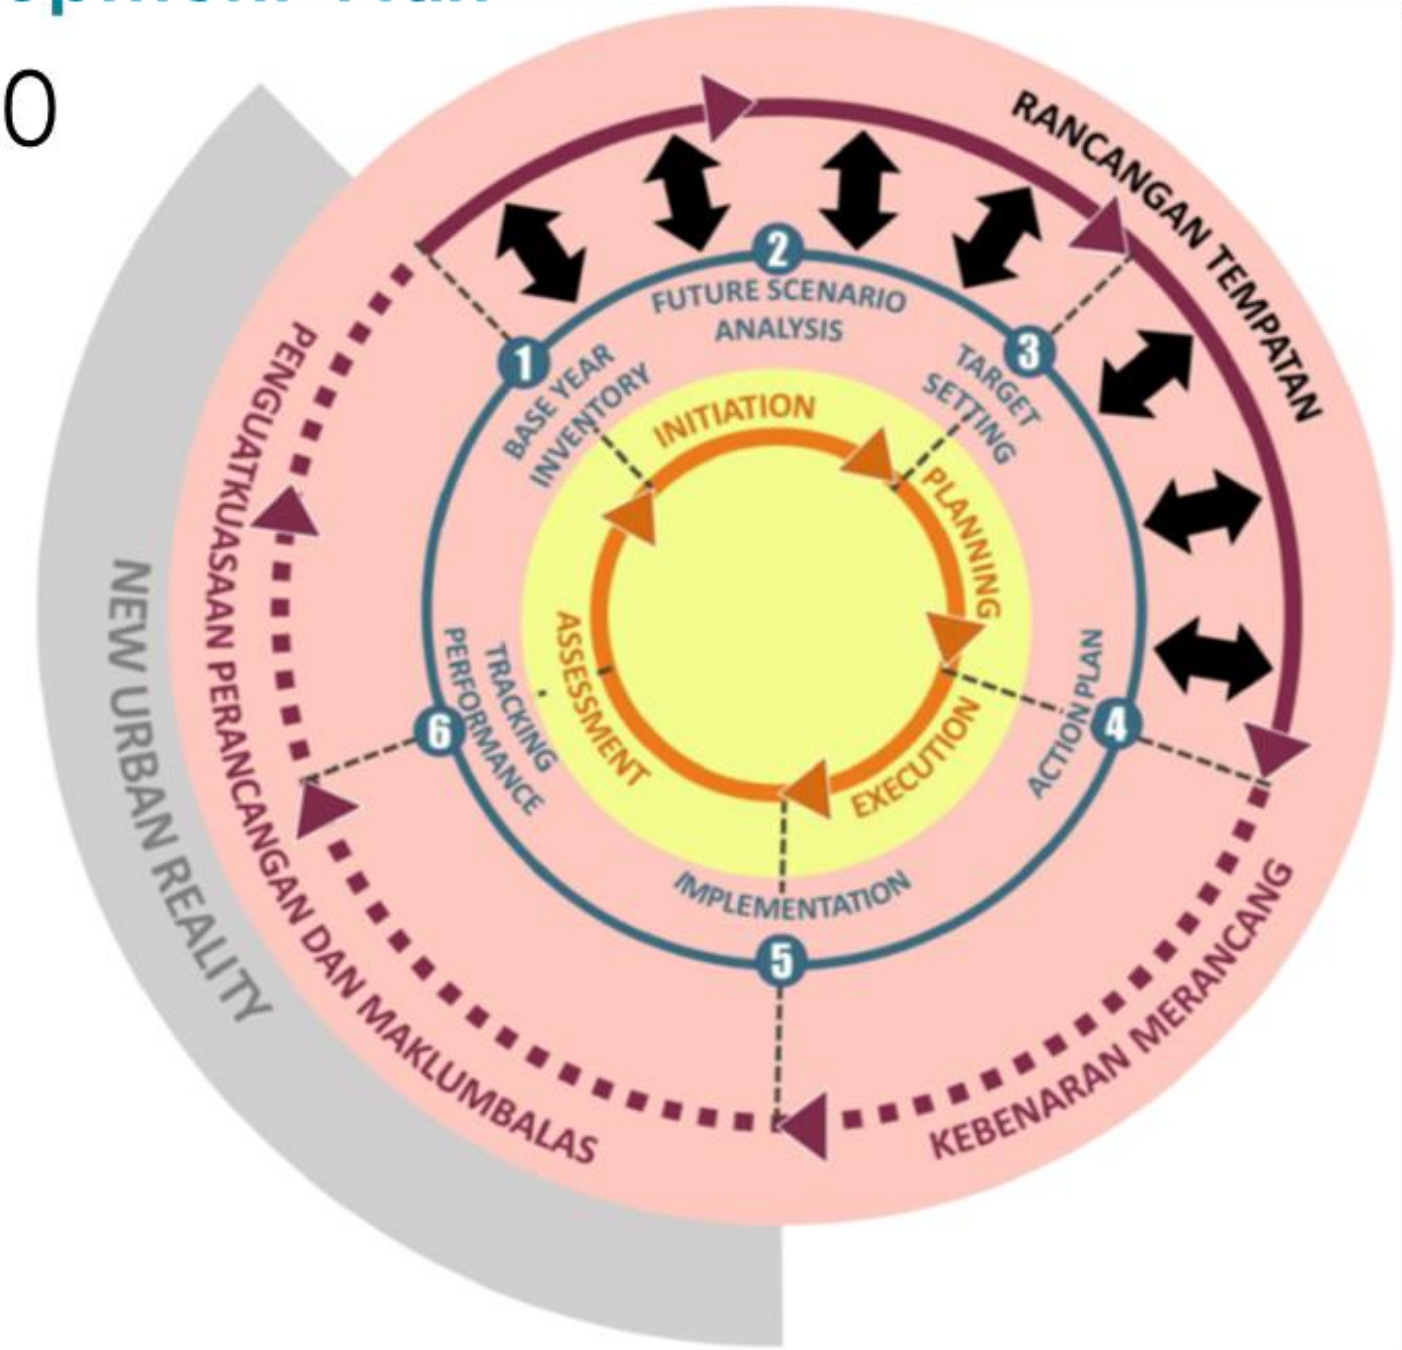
0

RANCANGAN TEMPATAN

2
FUTURE SCENARIO ANALYSIS

1
BASE YEAR INVENTORY

3
TARGET SETTING

INITIATION

PLANNING

EXECUTION

ASSESSMENT

4
ACTION PLAN

5
IMPLEMENTATION

6
TRACKING PERFORMANCE

PENGUATKUASAAN PERANCANGAN DAN MAKLUMBALAS

KEBENARAN MERANCANG

NEW URBAN REALITY